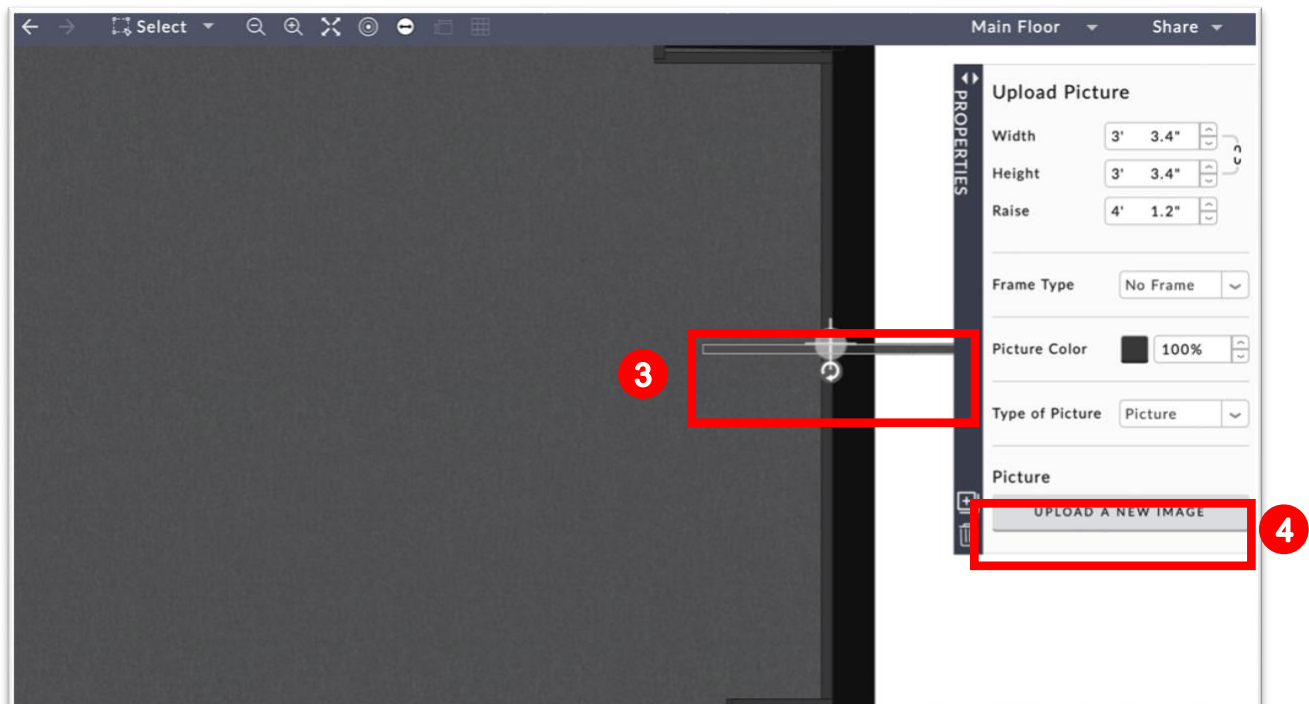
Select

Main Floor

Share

PROPERTIES

Upload Picture

Width 3' 3.4"

Height 3' 3.4"

Raise 4' 1.2"

Frame Type No Frame

Picture Color 100%

Type of Picture Picture

Picture

UPLOAD A NEW IMAGE

3

4